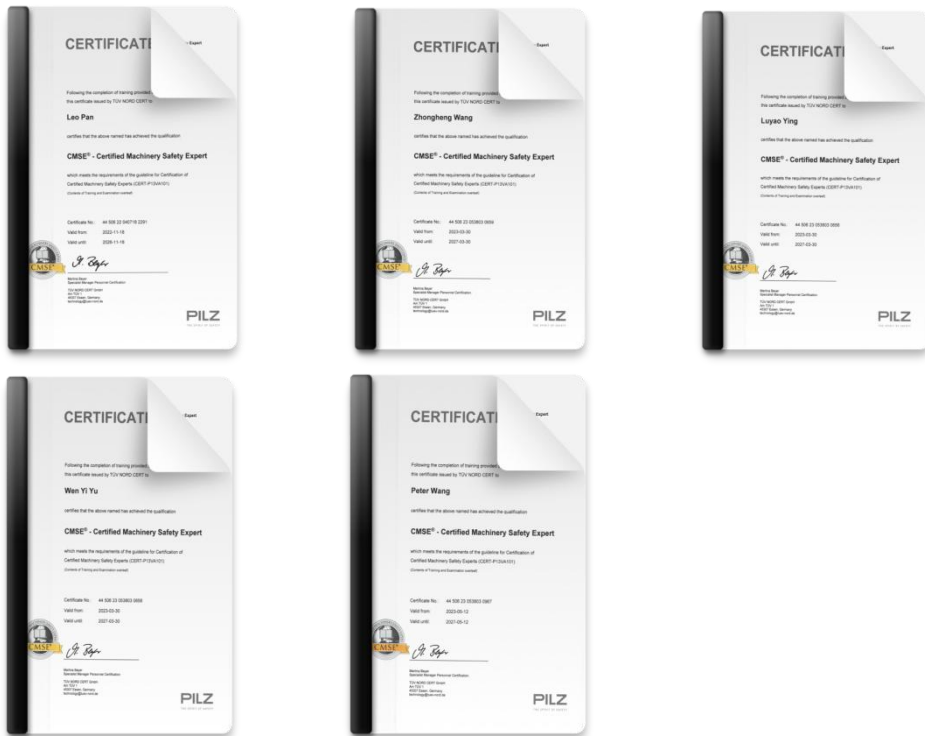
CERTIFICAT Expert

Following the completion of training provided this certificate issued by TÜV NORD CERT to

Leo Pan

certifies that the above named has achieved the qualification

CMSE® - Certified Machinery Safety Expert

which meets the requirements of the guideline for Certification of Certified Machinery Safety Experts (CERT-P15/A101)

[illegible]

Certificate No.: 44 508 22 040718 0391
Valid from: 2022-11-16
Valid until: 2026-11-16

CMSE

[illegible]

PILZ

CERTIFICAT Expert

Following the completion of training provided this certificate issued by TÜV NORD CERT to

Zhongheng Wang

certifies that the above named has achieved the qualification

CMSE® - Certified Machinery Safety Expert

which meets the requirements of the guideline for Certification of Certified Machinery Safety Experts (CERT-P15/A101)

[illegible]

Certificate No.: 44 508 23 053603 0656
Valid from: 2023-03-30
Valid until: 2027-03-30

CMSE

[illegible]

PILZ

CERTIFICAT Expert

Following the completion of training provided this certificate issued by TÜV NORD CERT to

Luyao Ying

certifies that the above named has achieved the qualification

CMSE® - Certified Machinery Safety Expert

which meets the requirements of the guideline for Certification of Certified Machinery Safety Experts (CERT-P15/A101)

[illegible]

Certificate No.: 44 508 23 053603 0658
Valid from: 2023-03-30
Valid until: 2027-03-30

CMSE

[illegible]

PILZ

CERTIFICAT Expert

Following the completion of training provided this certificate issued by TÜV NORD CERT to

Wan Yi Yu

certifies that the above named has achieved the qualification

CMSE® - Certified Machinery Safety Expert

which meets the requirements of the guideline for Certification of Certified Machinery Safety Experts (CERT-P15/A101)

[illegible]

Certificate No.: 44 508 23 053603 0659
Valid from: 2023-03-30
Valid until: 2027-03-30

CMSE

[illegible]

PILZ

CERTIFICAT Expert

Following the completion of training provided this certificate issued by TÜV NORD CERT to

Peter Wang

certifies that the above named has achieved the qualification

CMSE® - Certified Machinery Safety Expert

which meets the requirements of the guideline for Certification of Certified Machinery Safety Experts (CERT-P15/A101)

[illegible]

Certificate No.: 44 508 23 053603 0987
Valid from: 2023-05-12
Valid until: 2027-05-12

CMSE

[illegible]

PILZ